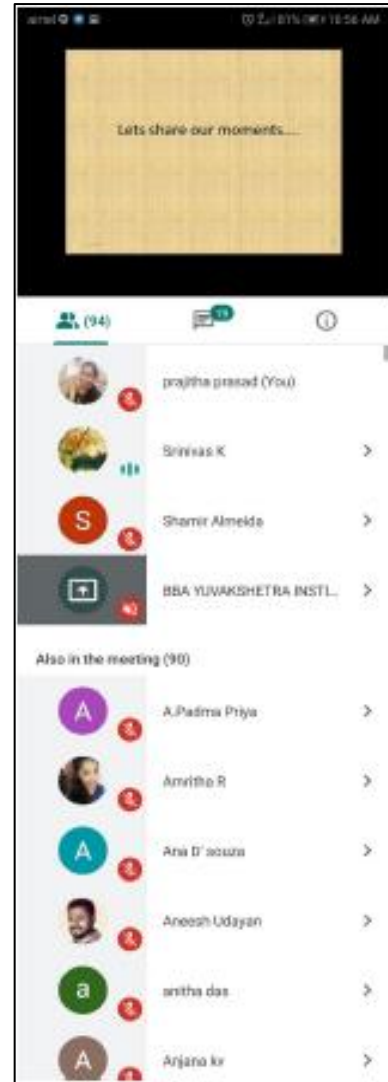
airtel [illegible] 81% 10:56 AM

Lets share our moments.....

(94)

19

prajitha prasad (You)

Srinivas K

S

Shamir Almeida

BBA YUVAKSHETRA INSTI...

Also in the meeting (90)

A

A.Padma Priya

Amritha R

A

Ana D' souza

Aneesh Udayan

a

anitha das

A

Anjana kr